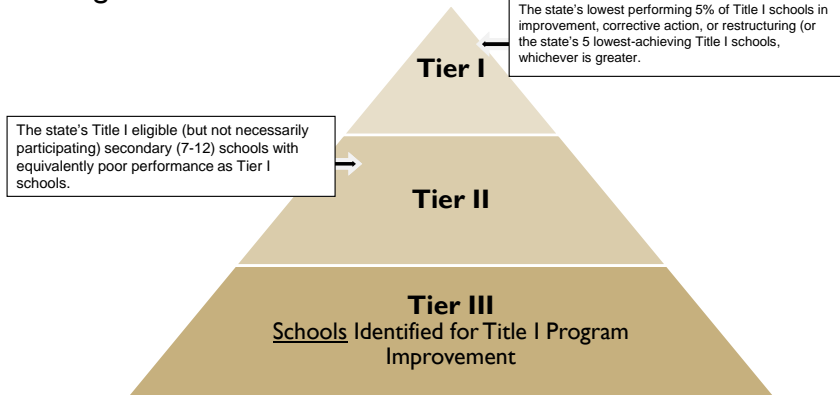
The state's lowest performing 5% of Title I schools in improvement, corrective action, or restructuring (or the state's 5 lowest-achieving Title I schools, whichever is greater.

Tier I

The state's Title I eligible (but not necessarily participating) secondary (7-12) schools with equivalently poor performance as Tier I schools.

Tier II

Tier III
Schools Identified for Title I Program Improvement